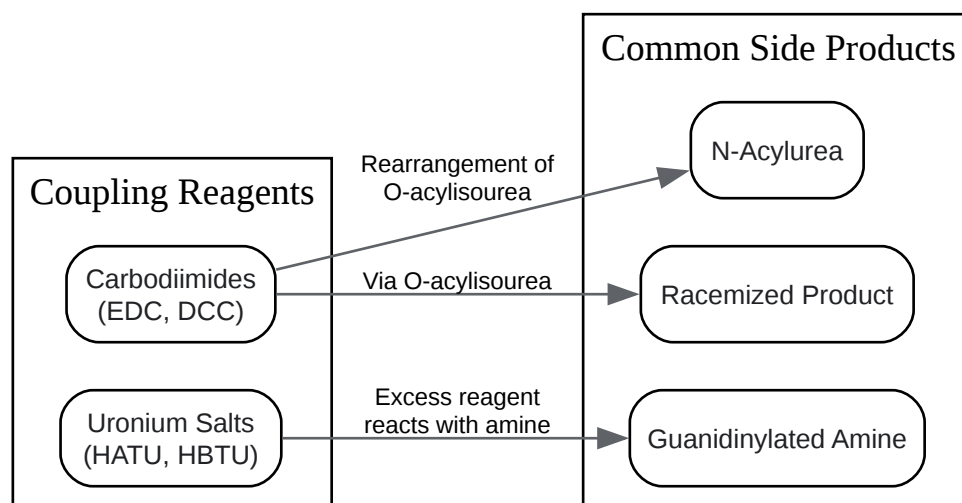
Coupling Reagents

Carbodiimides (EDC, DCC)

Uronium Salts (HATU, HBTU)

Rearrangement of O-acylisourea

Via O-acylisourea

Excess reagent reacts with amine

Common Side Products

N-Acylurea

Racemized Product

Guanidinylated Amine